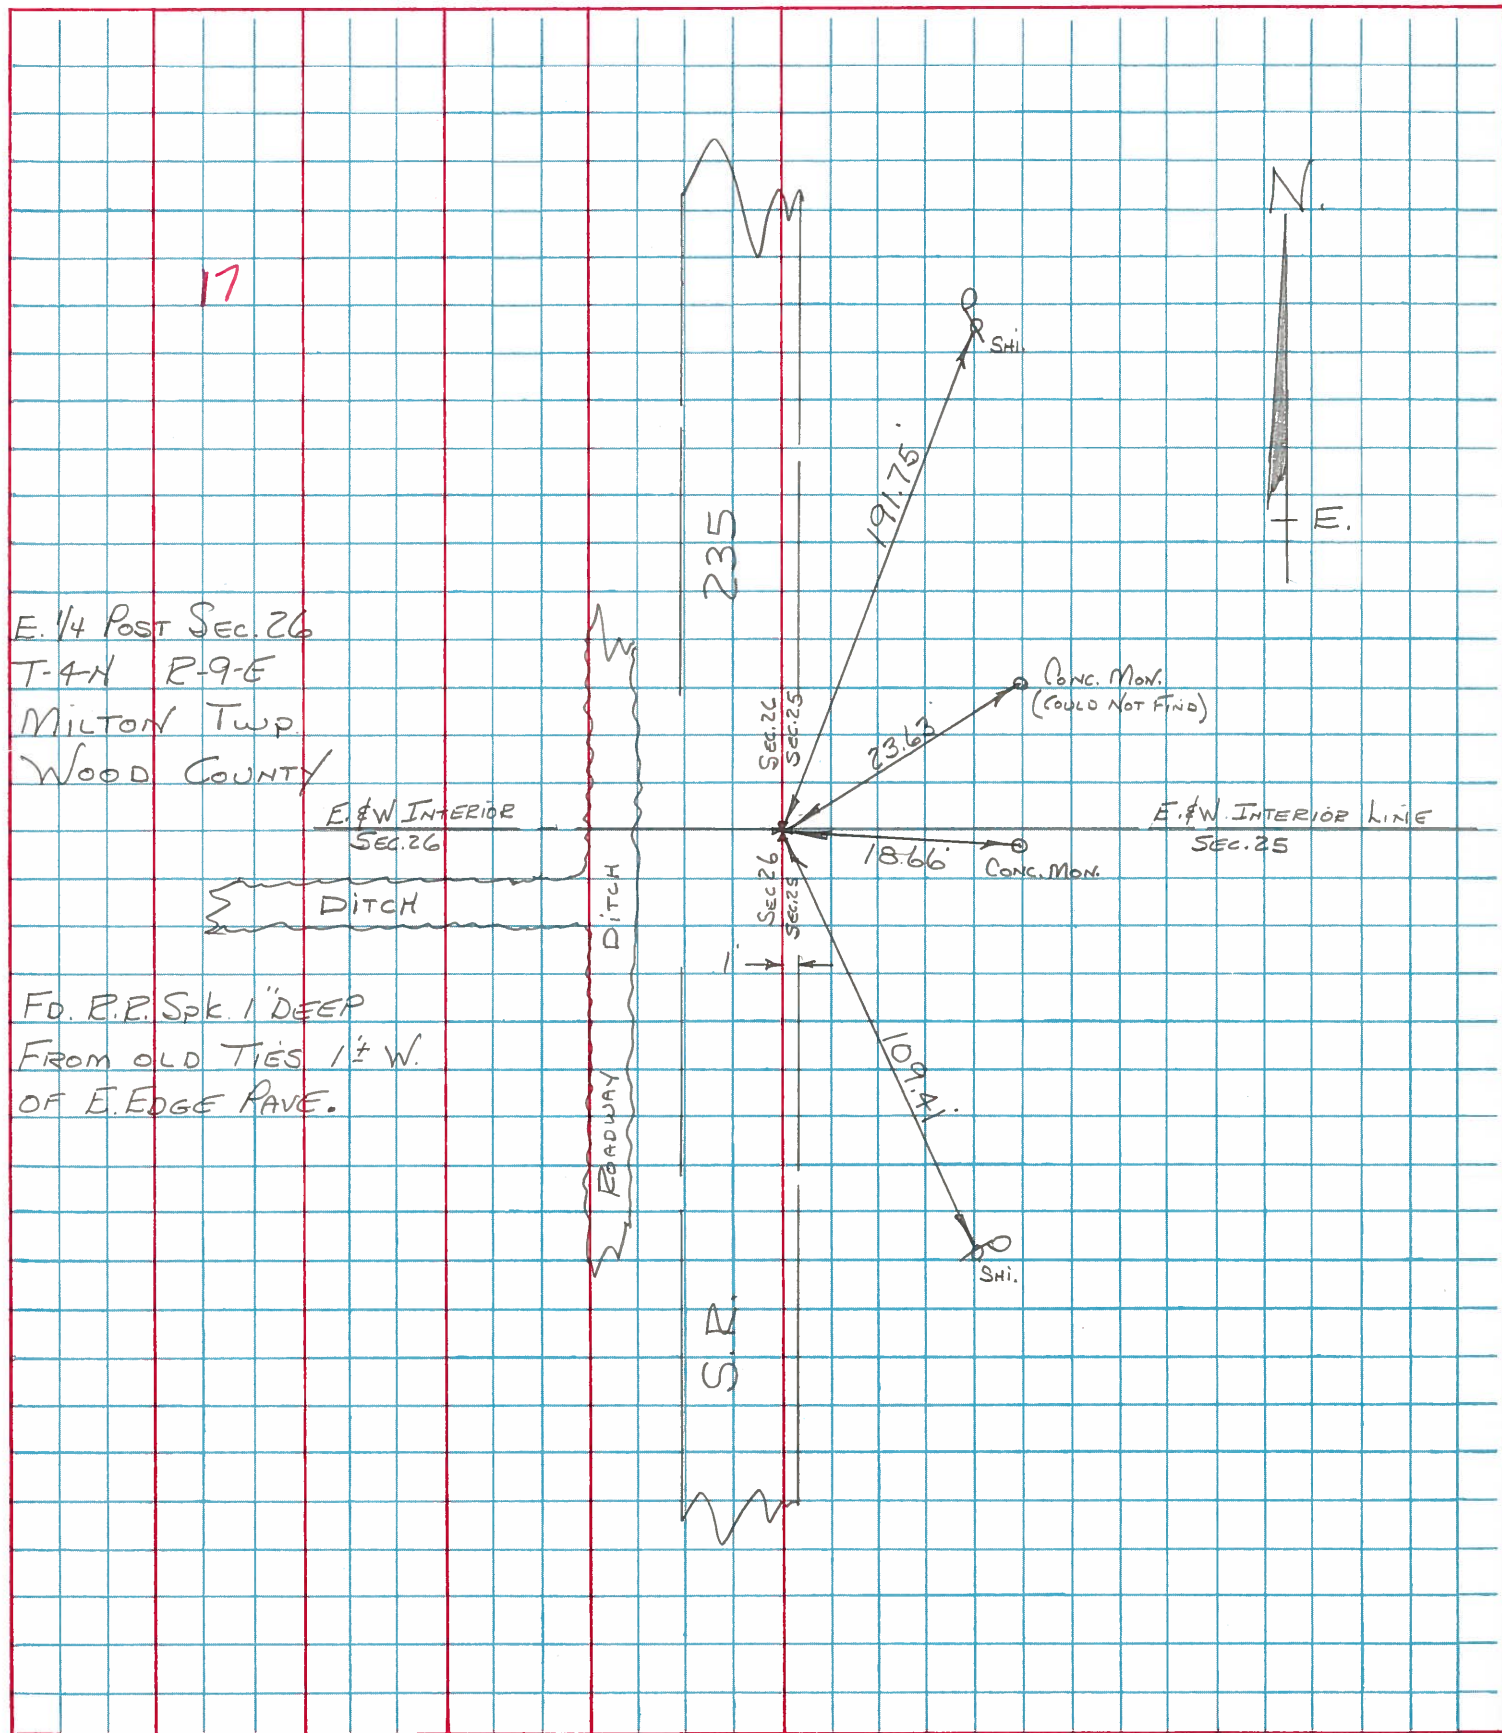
17

N.

E.

SHI.

191.75'

235

E. 1/4 POST SEC. 26
T-4-N R-9-E
MILTON TWP.
WOOD COUNTY

CONC. MON.
(COULD NOT FIND)

23.63'

SEC. 26
SEC. 25

E. & W. INTERIOR
SEC. 26

E. & W. INTERIOR LINE
SEC. 25

18.66'

CONC. MON.

DITCH

DITCH

SEC. 26
SEC. 25

1'

FD. R.R. SPK. 1" DEEP
FROM OLD TIES 1± W.
OF E. EDGE PAVE.

109.41'

ROADWAY

SHI.

S.R.